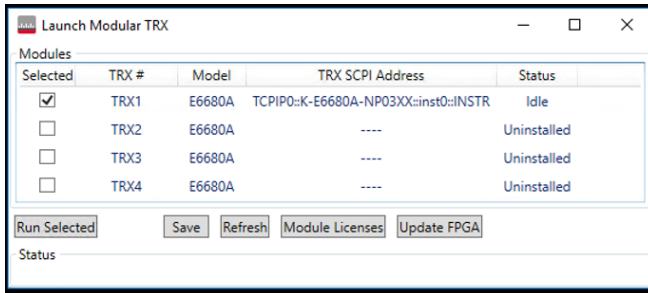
Launch Modular TRX

Modules

| Selected | TRX # | Model | TRX SCPI Address | Status |
|---|---|---|---|---|
| ☑ | TRX1 | E6680A | TCPIP0::K-E6680A-NP03XX::inst0::INSTR | Idle |
| ☐ | TRX2 | E6680A | ---- | Uninstalled |
| ☐ | TRX3 | E6680A | ---- | Uninstalled |
| ☐ | TRX4 | E6680A | ---- | Uninstalled |

Run Selected Save Refresh Module Licenses Update FPGA

Status